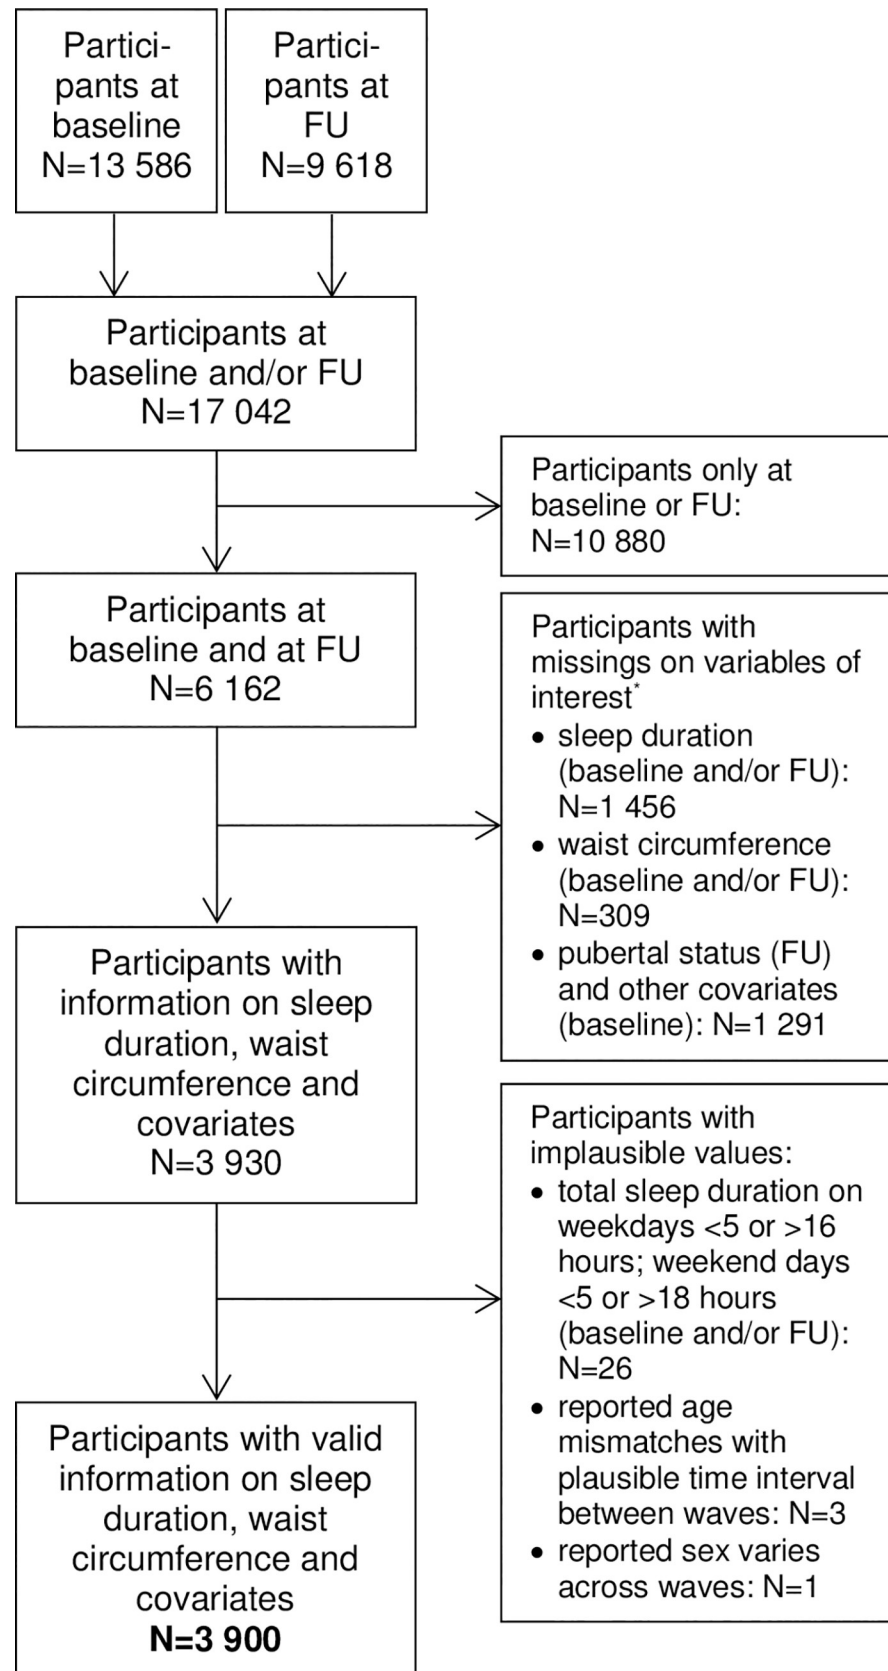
Participants at baseline
N=13 586

Participants at FU
N=9 618

Participants at baseline and/or FU
N=17 042

Participants only at baseline or FU:
N=10 880

Participants at baseline and at FU
N=6 162

Participants with missings on variables of interest*
• sleep duration (baseline and/or FU): N=1 456
• waist circumference (baseline and/or FU): N=309
• pubertal status (FU) and other covariates (baseline): N=1 291

Participants with information on sleep duration, waist circumference and covariates
N=3 930

Participants with implausible values:
• total sleep duration on weekdays <5 or >16 hours; weekend days <5 or >18 hours (baseline and/or FU): N=26
• reported age mismatches with plausible time interval between waves: N=3
• reported sex varies across waves: N=1

Participants with valid information on sleep duration, waist circumference and covariates
**N=3 900**